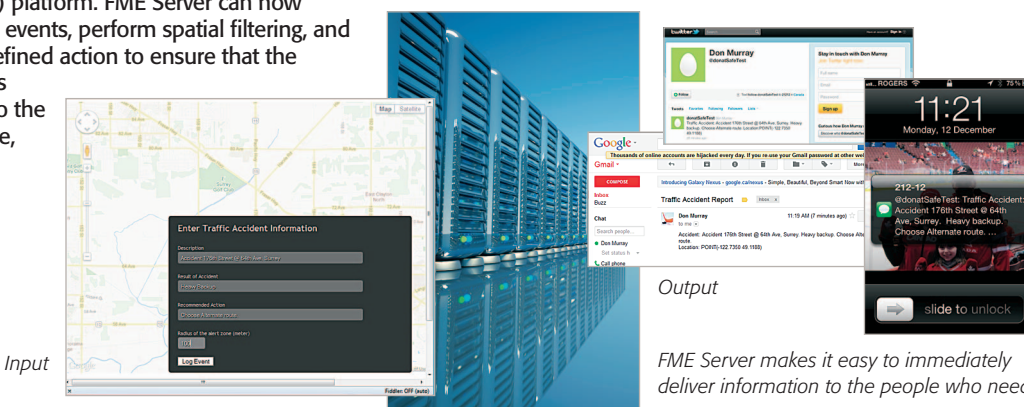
) platform. FME Server can now events, perform spatial filtering, and efined action to ensure that the s o the e,

Map Satellite

Enter Traffic Accident Information

Description

Accident 176th Street @ 64th Ave, Surrey

Result of Accident

Heavy Backup

Recommended Action

Choose Alternate route

Radius of the alert zone (meter)

Log Event

Input

Fiddler: OFF (auto)

Google

Gmail

Thousands of online accounts are hijacked every day. If you re-use your Gmail password at other web

COMPOSE

Inbox

Buzz

Chat

Search people...

Don Murray

Set status here

Call phone

Introducing Galaxy Nexus - google.ca/nexus - Simple. Beautiful. Beyond Smart Now with

Traffic Accident Report

Inbox

Don Murray

to me

11:19 AM (7 minutes ago)

Accident: Accident 176th Street @ 64th Ave, Surrey. Heavy backup. Choose Alternate route

Location: POINT(-122.7350 49.1180)

twitter

Don Murray

@donatSafeTest

Follow

Tweets

donatSafeTest

Traffic Accident: Accident 176th Street @ 64th Ave, Surrey. Heavy backup. Choose Alternate route. Location: POINT(-122.7350 49.1180)

Stay in touch with Don Murray

Join Twitter right now!

Full name

Email

Password

Sign up

Output

ROGERS

11:21

Monday, 12 December

212-12

@donatSafeTest: Traffic Accident: Accident 176th Street @ 64th Ave, Surrey. Heavy backup. Choose Alternate route. ...

slide to unlock

FME Server makes it easy to immediately deliver information to the people who need